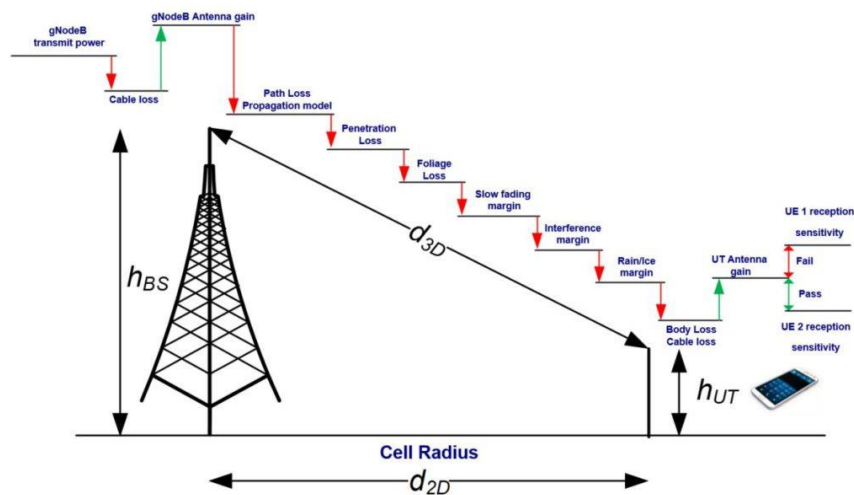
gNodeB transmit power

gNodeB Antenna gain

Cable loss

Path Loss Propagation model

Penetration Loss

Foliage Loss

Slow fading margin

Interference margin

Rain/Ice margin

Body Loss Cable loss

UT Antenna gain

UE 1 reception sensitivity

Fail

Pass

UE 2 reception sensitivity

$h_{BS}$

$d_{3D}$

$h_{UT}$

Cell Radius

$d_{2D}$